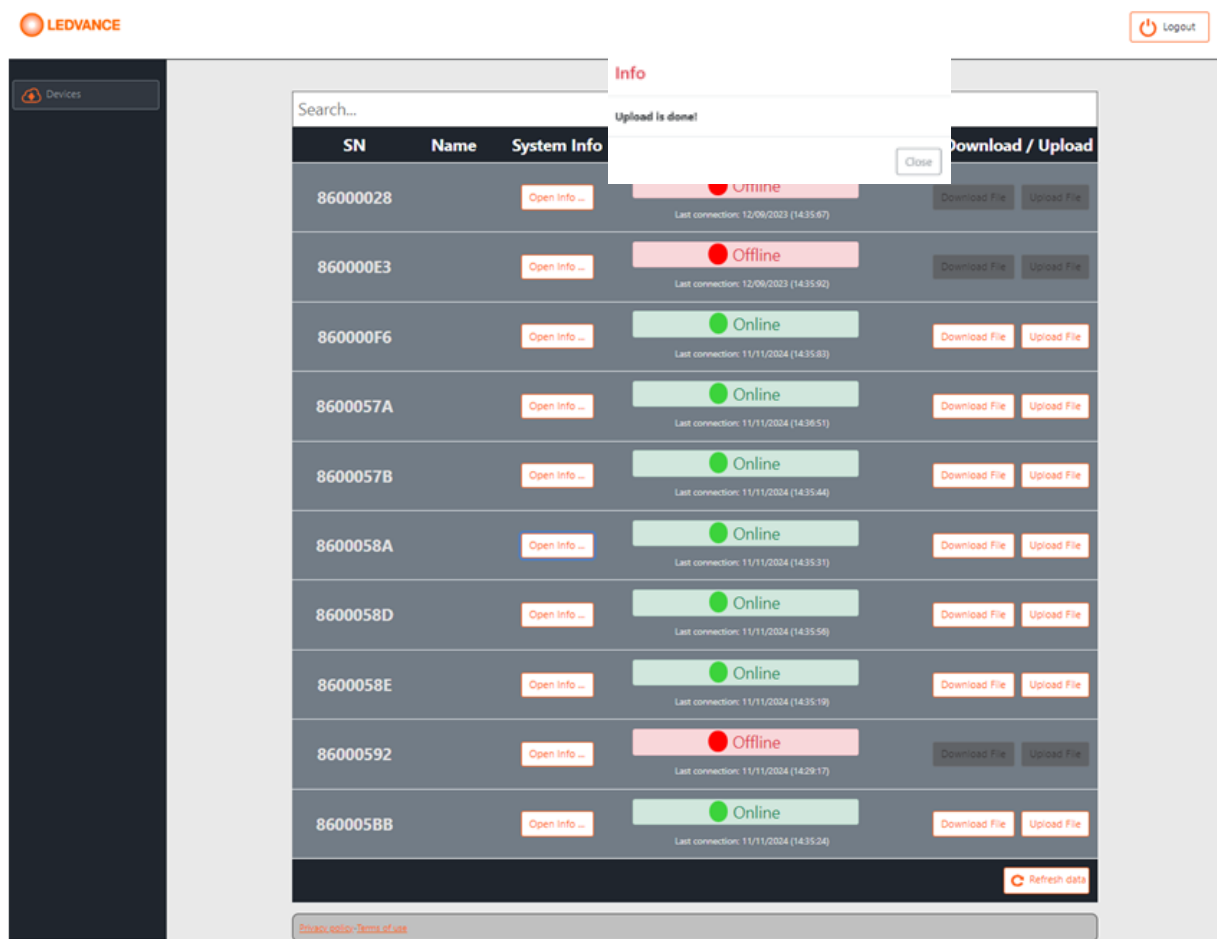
LEDVANCE

Logout

Devices

Search...

Info

Upload is done!

Close

| SN | Name | System Info | | Download / Upload |
|---|---|---|---|---|
| 86000028 | | Open Info ... | Offline Last connection: 12/09/2023 (14:35:67) | Download File Upload File |
| 860000E3 | | Open Info ... | Offline Last connection: 12/09/2023 (14:35:92) | Download File Upload File |
| 860000F6 | | Open Info ... | Online Last connection: 11/11/2024 (14:35:83) | Download File Upload File |
| 8600057A | | Open Info ... | Online Last connection: 11/11/2024 (14:36:51) | Download File Upload File |
| 8600057B | | Open Info ... | Online Last connection: 11/11/2024 (14:35:44) | Download File Upload File |
| 8600058A | | Open Info ... | Online Last connection: 11/11/2024 (14:35:31) | Download File Upload File |
| 8600058D | | Open Info ... | Online Last connection: 11/11/2024 (14:35:56) | Download File Upload File |
| 8600058E | | Open Info ... | Online Last connection: 11/11/2024 (14:35:19) | Download File Upload File |
| 86000592 | | Open Info ... | Offline Last connection: 11/11/2024 (14:29:17) | Download File Upload File |
| 860005BB | | Open Info ... | Online Last connection: 11/11/2024 (14:35:24) | Download File Upload File |

Refresh data

Privacy policy-Terms of use